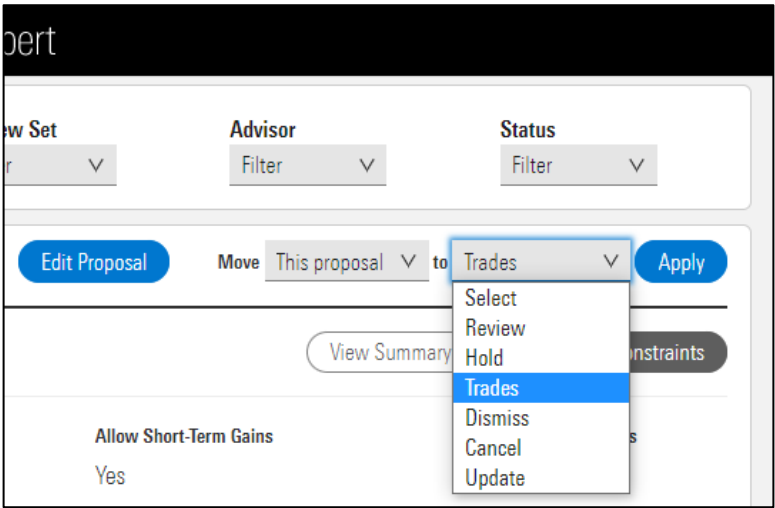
pert

ew Set
r

Advisor
Filter

Status
Filter

Edit Proposal

Move This proposal to Trades Apply

Select
Review
Hold
Trades
Dismiss
Cancel
Update

View Summary

onstraints

Allow Short-Term Gains
Yes

s